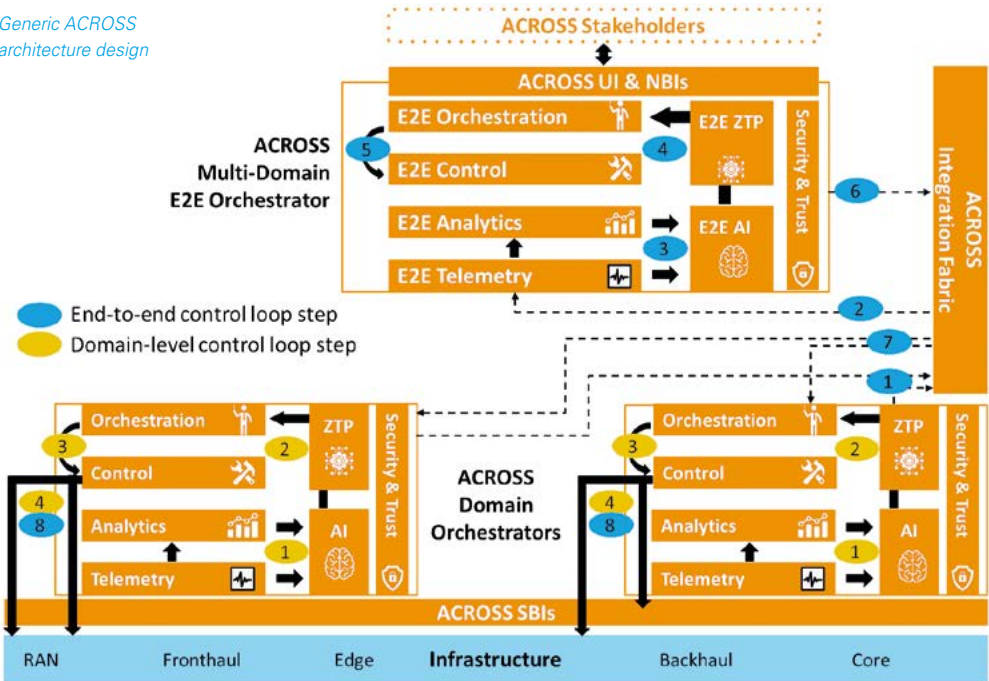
Generic ACROSS architecture design

ACROSS Stakeholders

ACROSS UI & NBIs

E2E Orchestration

E2E ZTP

Security & Trust

ACROSS Multi-Domain E2E Orchestrator

5

4

E2E Control

6

ACROSS Integration Fabric

E2E Analytics

E2E AI

3

E2E Telemetry

End-to-end control loop step

Domain-level control loop step

2

7

1

Orchestration

ZTP

Security & Trust

Orchestration

ZTP

Security & Trust

3

2

3

2

Control

Control

ACROSS Domain Orchestrators

4

8

4

8

Analytics

AI

Analytics

AI

1

1

Telemetry

Telemetry

ACROSS SBIs

RAN

Fronthaul

Edge

Infrastructure

Backhaul

Core